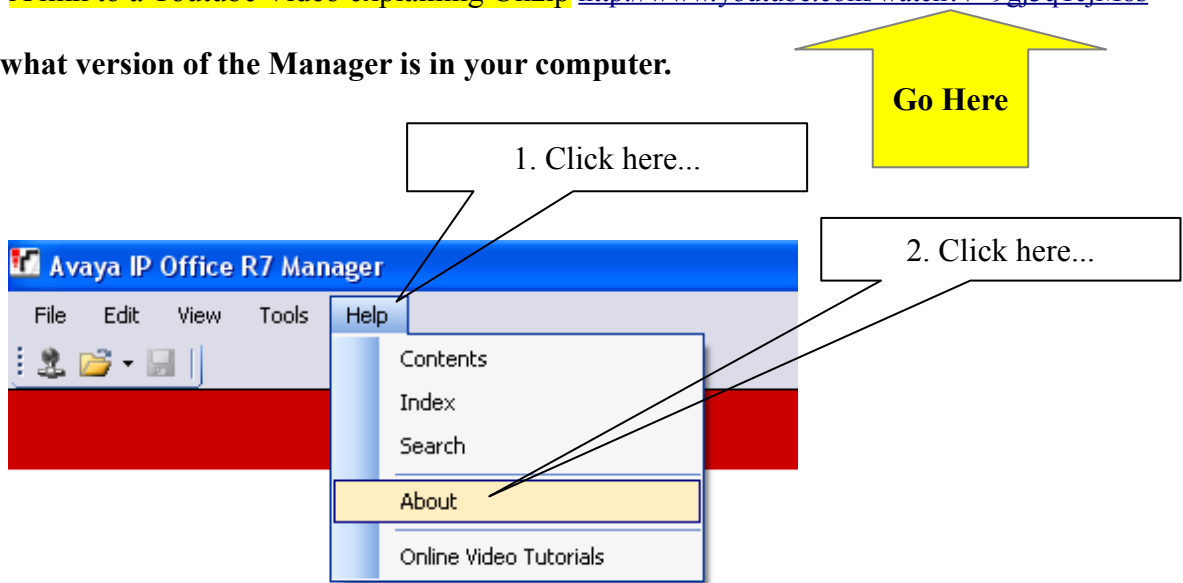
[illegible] to a YouTube Video explaining UnZip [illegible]

what version of the Manager is in your computer.

Go Here

1. Click here...

Avaya IP Office R7 Manager

2. Click here...

File Edit View Tools Help

Contents
Index
Search
About
Online Video Tutorials